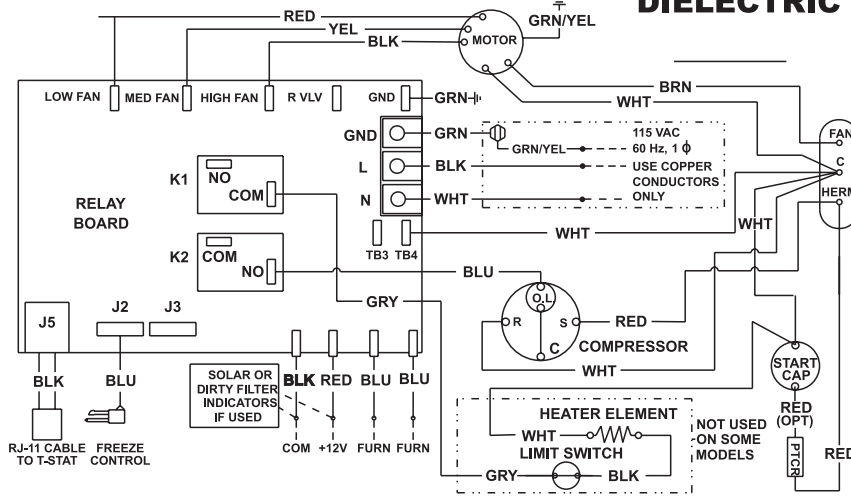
DIELECTRIC

RED
YEL
BLK
GRN/YEL
MOTOR
BRN
WHT
LOW FAN
MED FAN
HIGH FAN
R VLV
GND
GRN
GND
GRN
GRN/YEL
115 VAC
60 Hz, 1 $\phi$
USE COPPER CONDUCTORS ONLY
L
BLK
N
WHT
K1
NO
COM
RELAY BOARD
K2
COM
NO
TB3
TB4
WHT
WHT
FAN
C
HERM
BLU
GRY
O.L
R
S
RED
C
COMPRESSOR
WHT
J5
J2
J3
BLK
BLU
SOLAR OR DIRTY FILTER INDICATORS IF USED
BLK
RED
BLU
BLU
COM
+12V
FURN
FURN
RJ-11 CABLE TO T-STAT
FREEZE CONTROL
HEATER ELEMENT
WHT
LIMIT SWITCH
GRY
BLK
NOT USED ON SOME MODELS
START CAP
RED (OPT)
PTCR
RED